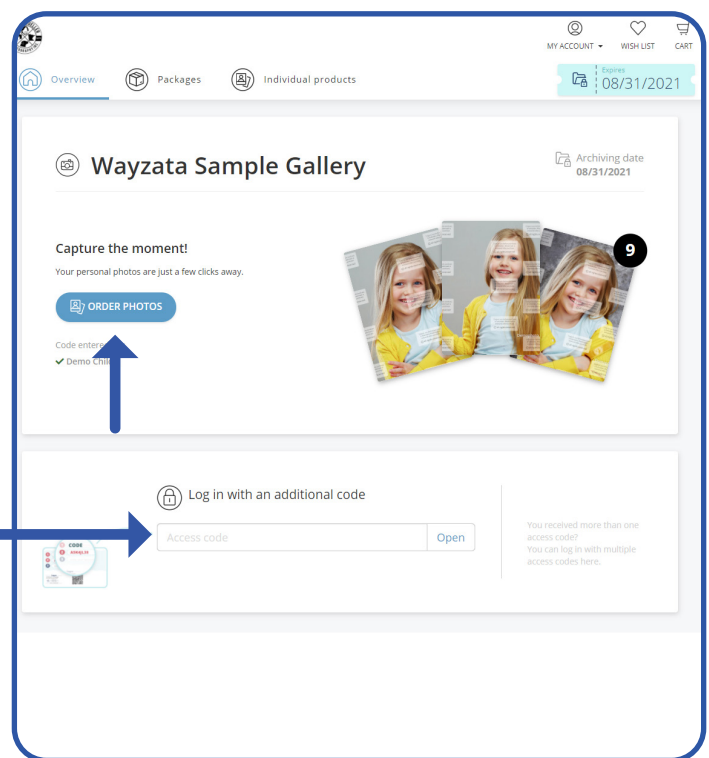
MY ACCOUNT WISH LIST CART

Overview Packages Individual products

Expires 08/31/2021

Wayzata Sample Gallery

Archiving date 08/31/2021

9

Capture the moment!

Your personal photos are just a few clicks away.

ORDER PHOTOS

Code entere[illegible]
✔ Demo Chi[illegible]

Log in with an additional code

Access code Open

CODE

You received more than one access code? You can log in with multiple access codes here.